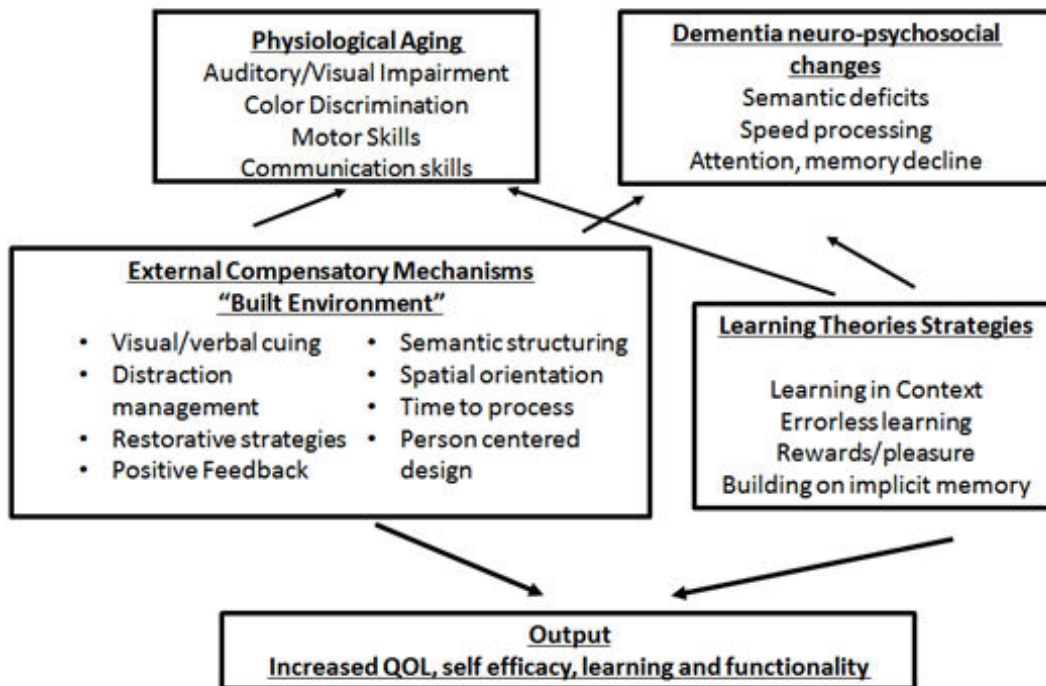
Physiological Aging
Auditory/Visual Impairment
Color Discrimination
Motor Skills
Communication skills

Dementia neuro-psychosocial changes
Semantic deficits
Speed processing
Attention, memory decline

External Compensatory Mechanisms
"Built Environment"

- Visual/verbal cuing
- Distraction management
- Restorative strategies
- Positive Feedback

- Semantic structuring
- Spatial orientation
- Time to process
- Person centered design

Learning Theories Strategies

Learning in Context
Errorless learning
Rewards/pleasure
Building on implicit memory

Output
Increased QOL, self efficacy, learning and functionality